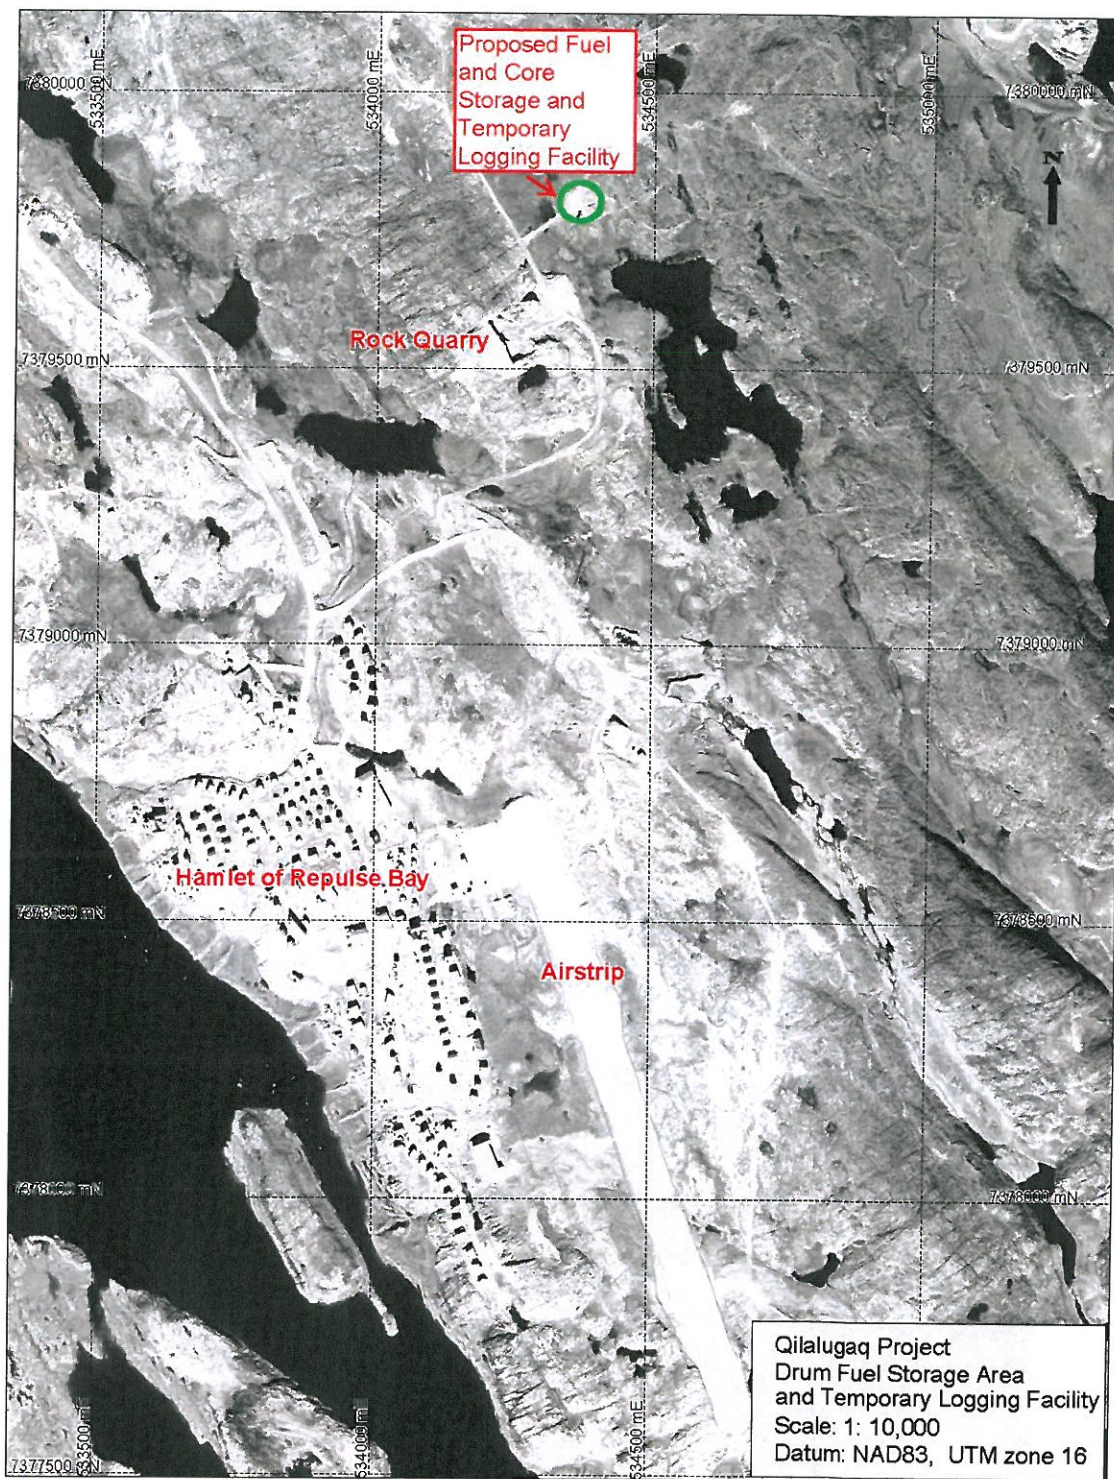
Proposed Fuel and Core Storage and Temporary Logging Facility

7380000 mN
533500 mE
534000 mE
534500 mE
535000 mE
7380000 mN

N

Rock Quarry

7379500 mN
7379500 mN

7379000 mN
7379000 mN

Hamlet of Repulse Bay

7378500 mN
7378500 mN

Airstrip

7378000 mN
7378000 mN

7377500 mN
533500 mE
534000 mE
534500 mE

Qilalugaq Project
Drum Fuel Storage Area
and Temporary Logging Facility
Scale: 1: 10,000
Datum: NAD83, UTM zone 16